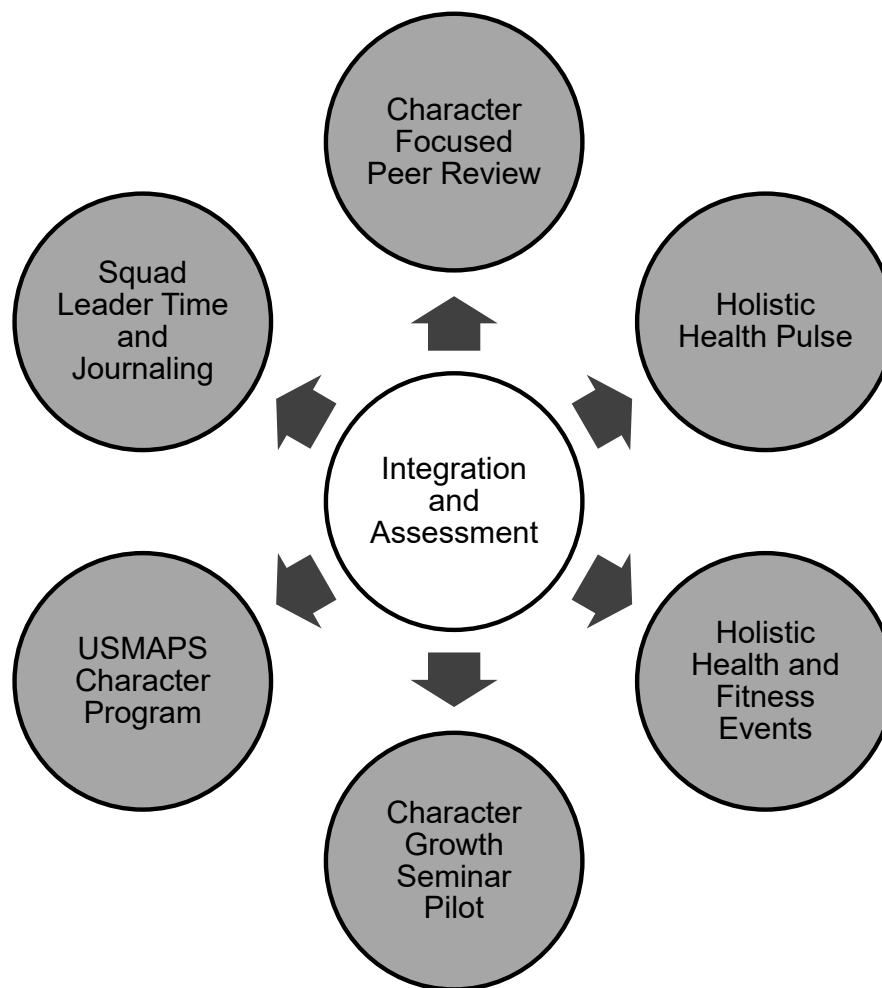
Integration and Assessment

Character Focused Peer Review

Holistic Health Pulse

Holistic Health and Fitness Events

Character Growth Seminar Pilot

USMAPS Character Program

Squad Leader Time and Journaling